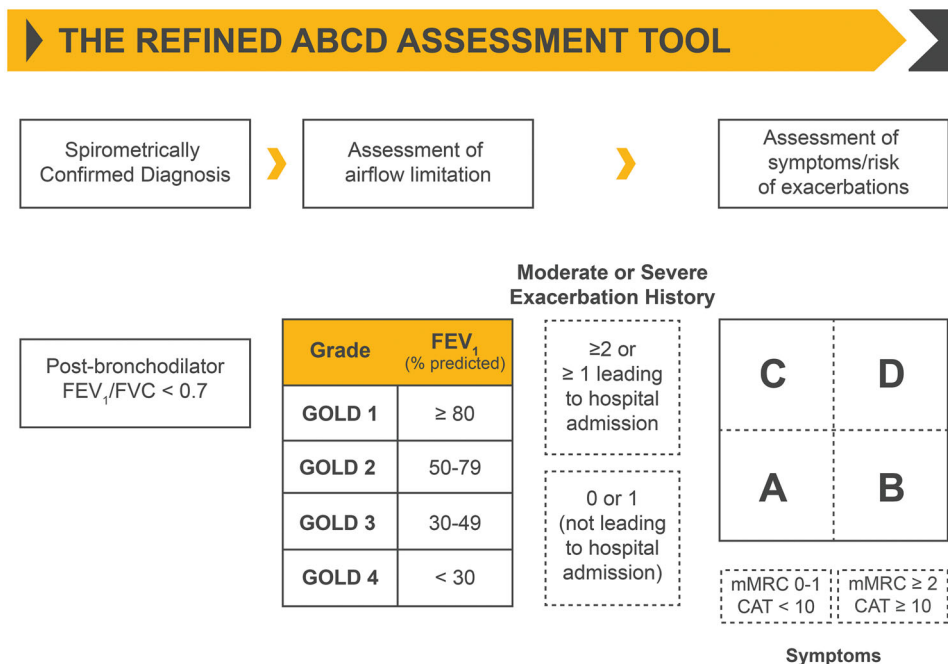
THE REFINED ABCD ASSESSMENT TOOL

Spirometrically Confirmed Diagnosis

Assessment of airflow limitation

Assessment of symptoms/risk of exacerbations

Moderate or Severe Exacerbation History

Post-bronchodilator $FEV_1/FVC < 0.7$

| Grade | $FEV_1$ (% predicted) |
|---|---|
| GOLD 1 | ≥ 80 |
| GOLD 2 | 50-79 |
| GOLD 3 | 30-49 |
| GOLD 4 | < 30 |

≥2 or ≥ 1 leading to hospital admission

0 or 1 (not leading to hospital admission)

| C | D |
|---|---|
| A | B |

mMRC 0-1 CAT < 10

mMRC ≥ 2 CAT ≥ 10

Symptoms